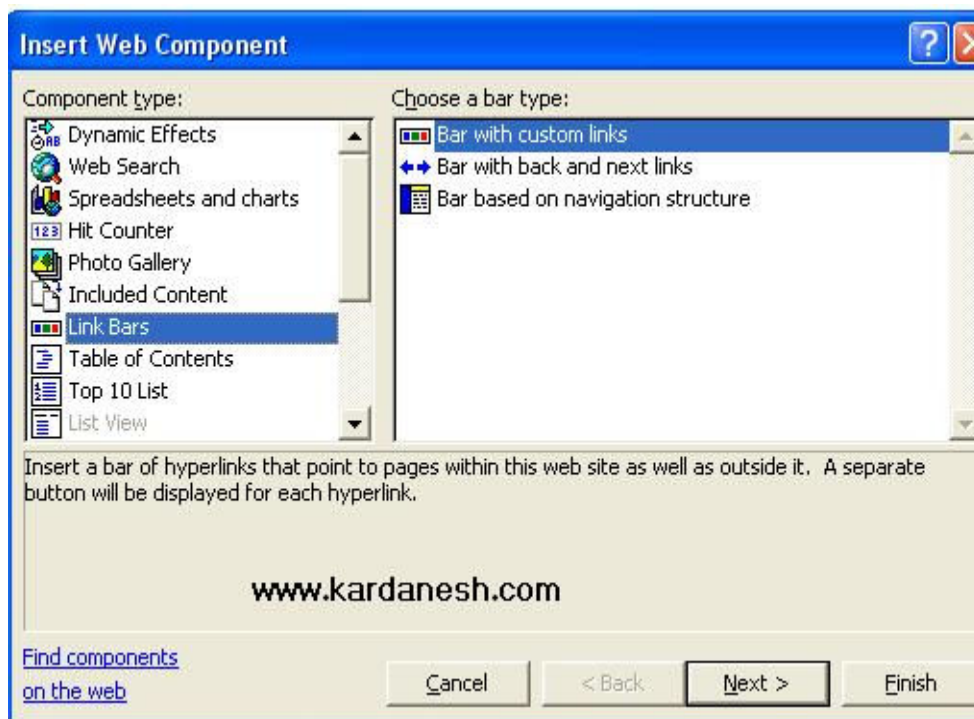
Insert Web Component

Component type:

Dynamic Effects
Web Search
Spreadsheets and charts
Hit Counter
Photo Gallery
Included Content
Link Bars
Table of Contents
Top 10 List
List View

Choose a bar type:

Bar with custom links
Bar with back and next links
Bar based on navigation structure

Insert a bar of hyperlinks that point to pages within this web site as well as outside it. A separate button will be displayed for each hyperlink.

www.kardanesh.com

Find components on the web

Cancel
< Back
Next >
Finish